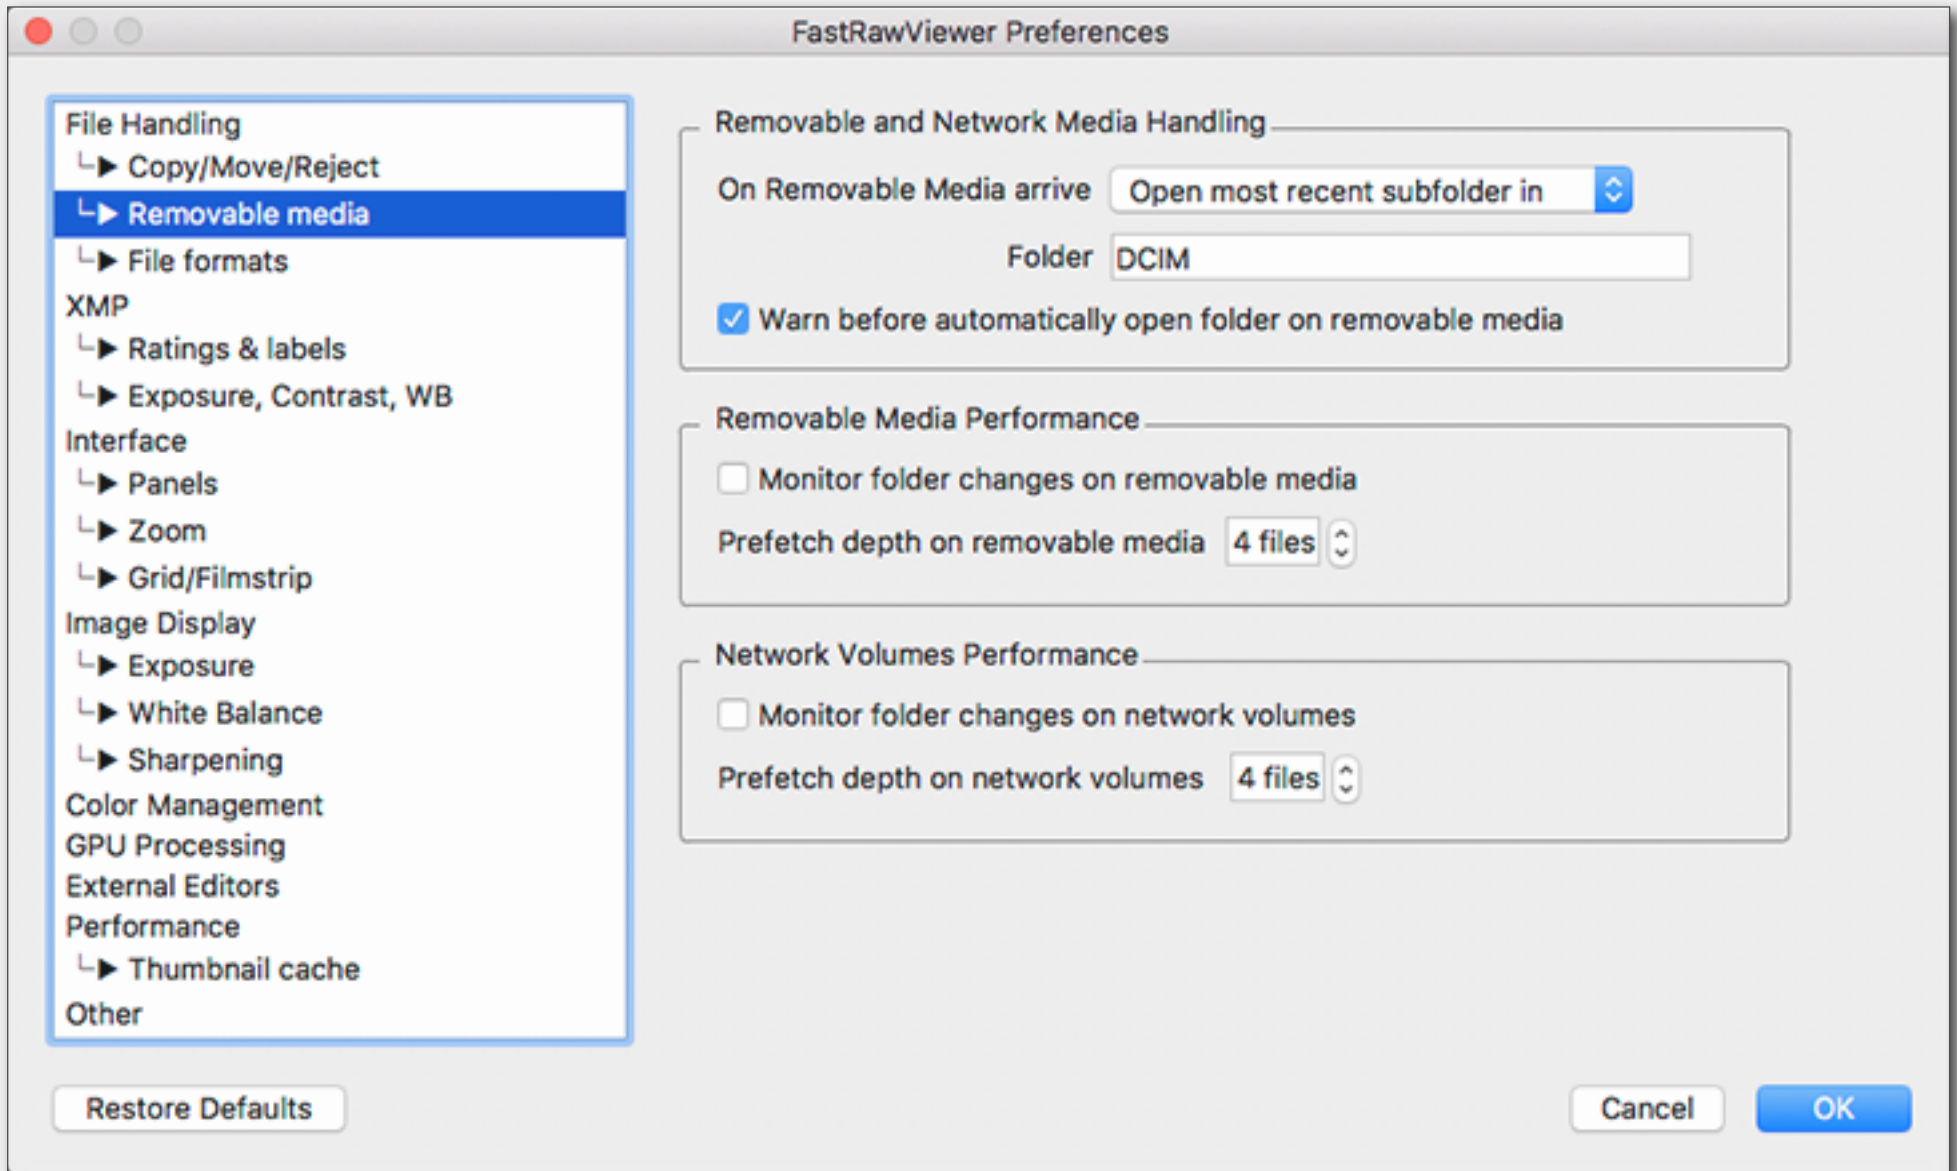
FastRawViewer Preferences

File Handling
└▶ Copy/Move/Reject
└▶ Removable media
└▶ File formats
XMP
└▶ Ratings & labels
└▶ Exposure, Contrast, WB
Interface
└▶ Panels
└▶ Zoom
└▶ Grid/Filmstrip
Image Display
└▶ Exposure
└▶ White Balance
└▶ Sharpening
Color Management
GPU Processing
External Editors
Performance
└▶ Thumbnail cache
Other

Removable and Network Media Handling
On Removable Media arrive | Open most recent subfolder in
Folder | DCIM
Warn before automatically open folder on removable media

Removable Media Performance
Monitor folder changes on removable media
Prefetch depth on removable media | 4 files

Network Volumes Performance
Monitor folder changes on network volumes
Prefetch depth on network volumes | 4 files

Restore Defaults
Cancel
OK